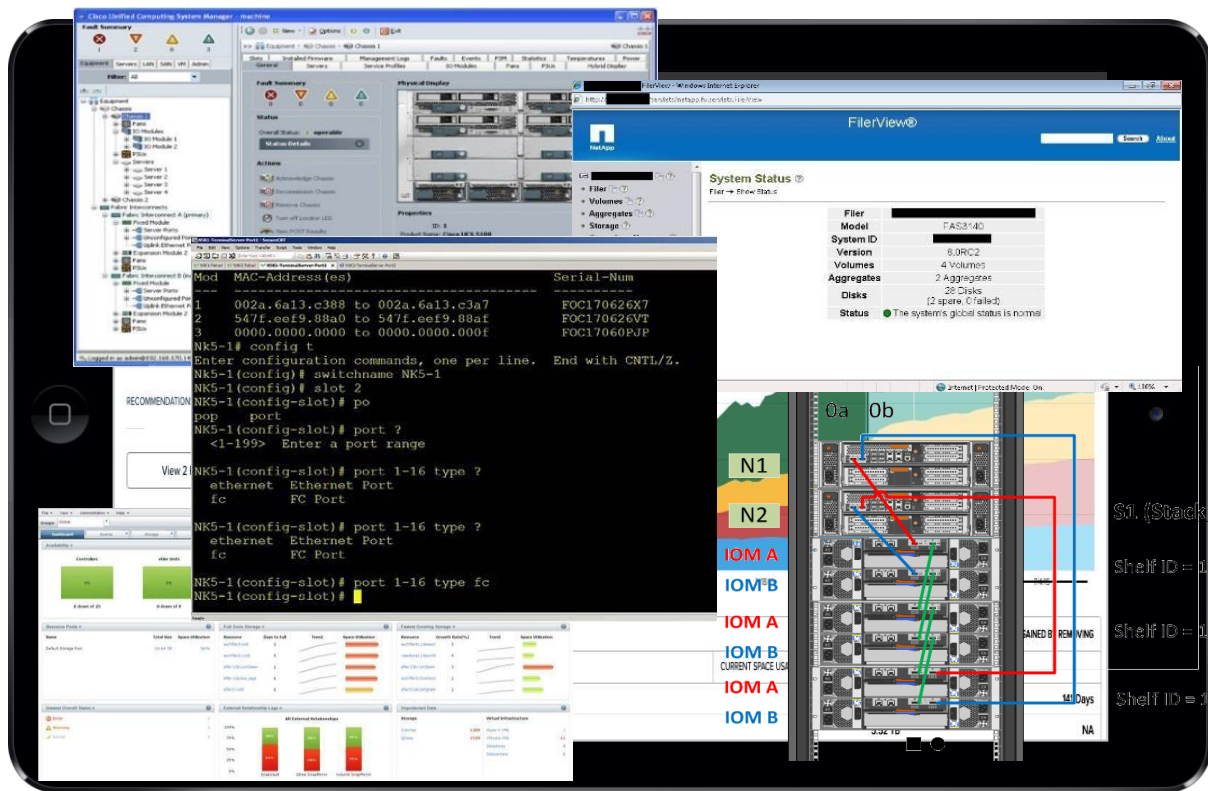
Cisco Unified Computing System Manager - machine

Fault Summary
0 2 0 3

Equipment Servers LAN SAN VM Admin

Filter: All

Equipment
Chassis
Chassis 1
Fans
IO Modules
IO Module 1
IO Module 2
PSUs
Servers
Server 1
Server 2
Server 3
Server 4
Chassis 2
Fabric Interconnects
Fabric Interconnect A (primary)
Fixed Module
Server Ports
Unconfigured Ports
Uplink Ethernet Ports
Expansion Module 2
Fans
PSUs
Fabric Interconnect B
Fixed Module
Server Ports
Unconfigured Ports
Uplink Ethernet Ports
Expansion Module 2
Fans
PSUs

New Options Exit

Equipment > Chassis > Chassis 1

General Servers Service Profiles IO Modules Fans PSUs Hybrid Display
Faults Events FSM Statistics Temperatures Power

Fault Summary
0 0 0 0

Physical Display

Status
Overall Status: operable
Status Details

Actions
Acknowledge Chassis
Decommission Chassis
Remove Chassis
Turn off Locator LED
View POST Results

Properties
ID: 1
Product Name: Cisco UCS 5108

Logged in as admin@192.168.170.14

FilerView - Windows Internet Explorer

FilerView®

Search About

NetApp

Filer
Volumes
Aggregates
Storage

System Status
Filer → Show Status

| | |
|---|---|
| Filer | |
| Model | FAS3140 |
| System ID | |
| Version | 8.0RC2 |
| Volumes | 4 Volumes |
| Aggregates | 2 Aggregates |
| Disks | 28 Disks (2 spare, 0 failed) |
| Status | The system's global status is normal |

Internet | Protected Mode: On 130%

Mod MAC-Address(es) Serial-Num
--- -------------------------------------- ----------
1 002a.6a13.c388 to 002a.6a13.c3a7 FOC170626X7
2 547f.eef9.88a0 to 547f.eef9.88af FOC170626VT
3 0000.0000.0000 to 0000.0000.000f FOC17060PJP
NK5-1# config t
Enter configuration commands, one per line. End with CNTL/Z.
NK5-1(config)# switchname NK5-1
NK5-1(config)# slot 2
NK5-1(config-slot)# po
pop port
NK5-1(config-slot)# port ?
<1-199> Enter a port range

NK5-1(config-slot)# port 1-16 type ?
ethernet Ethernet Port
fc FC Port

NK5-1(config-slot)# port 1-16 type ?
ethernet Ethernet Port
fc FC Port

NK5-1(config-slot)# port 1-16 type fc
NK5-1(config-slot)#

RECOMMENDATION

View 2

Dashboard

Availability

Controllers
0 down of 25

Resource Pools
Default Storage Pool

Full Soon Storage

Fastest Growing Storage

Current Overall Status
Error
Warning
Normal

External Relationship Lags
All External Relationships

Dependent Data
Storage
Virtual Infrastructure

0a 0b

N1
N2
IOM A
IOM B
IOM A
IOM B
IOM A
IOM B

S1 (Stack

Shelf ID = 1
Shelf ID = 1
Shelf ID = 1

CURRENT SPACE USA
SAINED BY REMOVING
141 Days
NA
5.52 TB